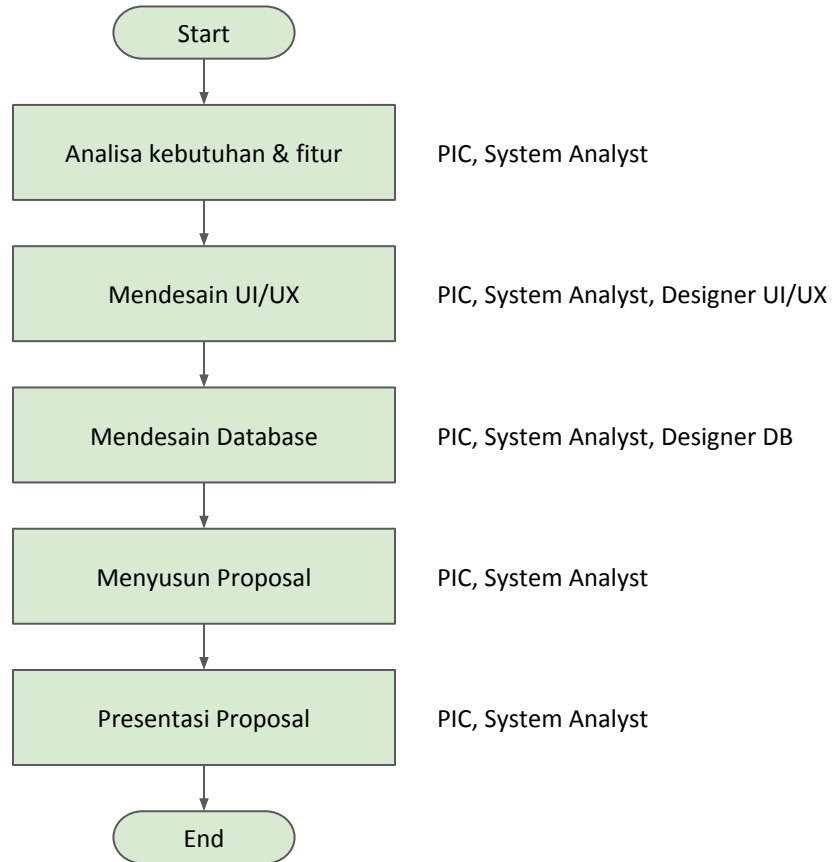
Start

Analisa kebutuhan & fitur

PIC, System Analyst

Mendesain UI/UX

PIC, System Analyst, Designer UI/UX

Mendesain Database

PIC, System Analyst, Designer DB

Menyusun Proposal

PIC, System Analyst

Presentasi Proposal

PIC, System Analyst

End